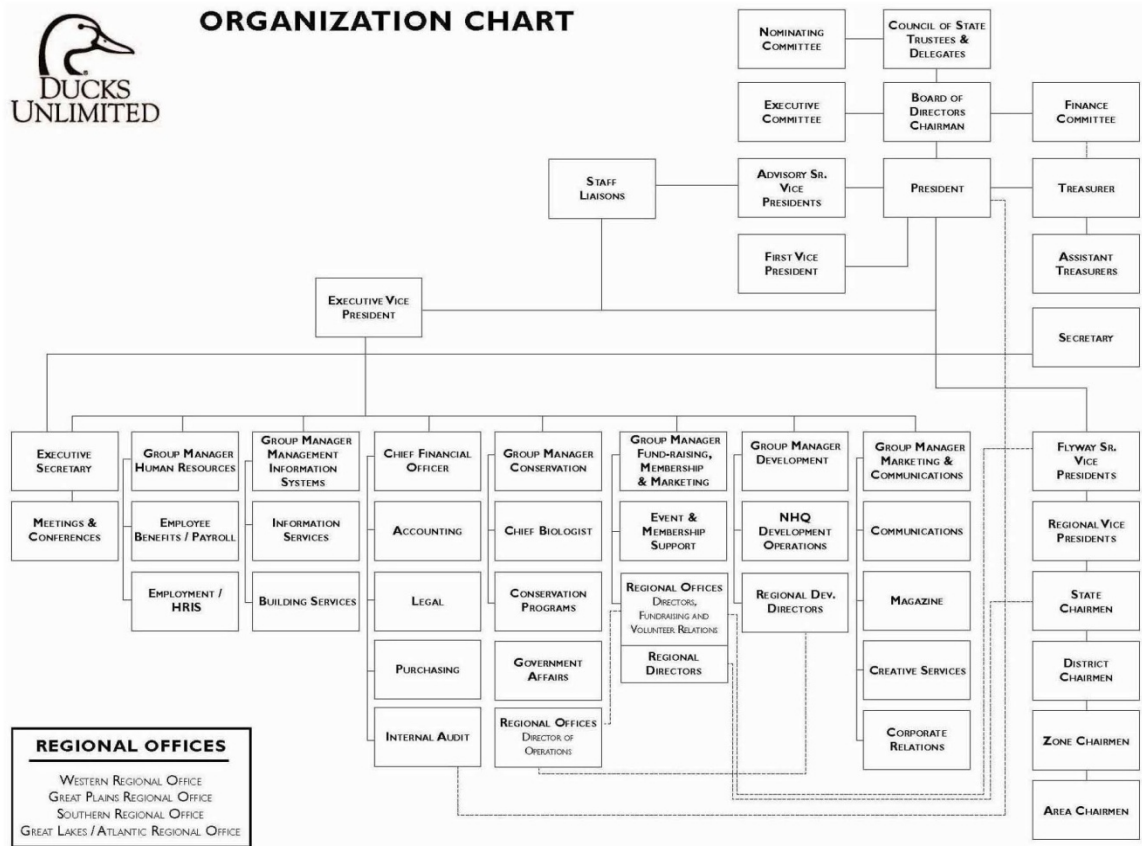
DUCKS UNLIMITED

ORGANIZATION CHART

NOMINATING COMMITTEE

COUNCIL OF STATE TRUSTEES & DELEGATES

EXECUTIVE COMMITTEE

BOARD OF DIRECTORS CHAIRMAN

FINANCE COMMITTEE

STAFF LIAISONS

ADVISORY SR. VICE PRESIDENTS

PRESIDENT

TREASURER

FIRST VICE PRESIDENT

ASSISTANT TREASURERS

EXECUTIVE VICE PRESIDENT

SECRETARY

EXECUTIVE SECRETARY

MEETINGS & CONFERENCES

GROUP MANAGER HUMAN RESOURCES

EMPLOYEE BENEFITS / PAYROLL

EMPLOYMENT / HRIS

GROUP MANAGER MANAGEMENT INFORMATION SYSTEMS

INFORMATION SERVICES

BUILDING SERVICES

CHIEF FINANCIAL OFFICER

ACCOUNTING

LEGAL

PURCHASING

INTERNAL AUDIT

GROUP MANAGER CONSERVATION

CHIEF BIOLOGIST

CONSERVATION PROGRAMS

GOVERNMENT AFFAIRS

REGIONAL OFFICES DIRECTOR OF OPERATIONS

GROUP MANAGER FUND-RAISING, MEMBERSHIP & MARKETING

EVENT & MEMBERSHIP SUPPORT

REGIONAL OFFICES DIRECTORS, FUNDRAISING AND VOLUNTEER RELATIONS

REGIONAL DIRECTORS

GROUP MANAGER DEVELOPMENT

NHQ DEVELOPMENT OPERATIONS

REGIONAL DEV. DIRECTORS

GROUP MANAGER MARKETING & COMMUNICATIONS

COMMUNICATIONS

MAGAZINE

CREATIVE SERVICES

CORPORATE RELATIONS

FLYWAY SR. VICE PRESIDENTS

REGIONAL VICE PRESIDENTS

STATE CHAIRMEN

DISTRICT CHAIRMEN

ZONE CHAIRMEN

AREA CHAIRMEN

REGIONAL OFFICES

WESTERN REGIONAL OFFICE
GREAT PLAINS REGIONAL OFFICE
SOUTHERN REGIONAL OFFICE
GREAT LAKES / ATLANTIC REGIONAL OFFICE